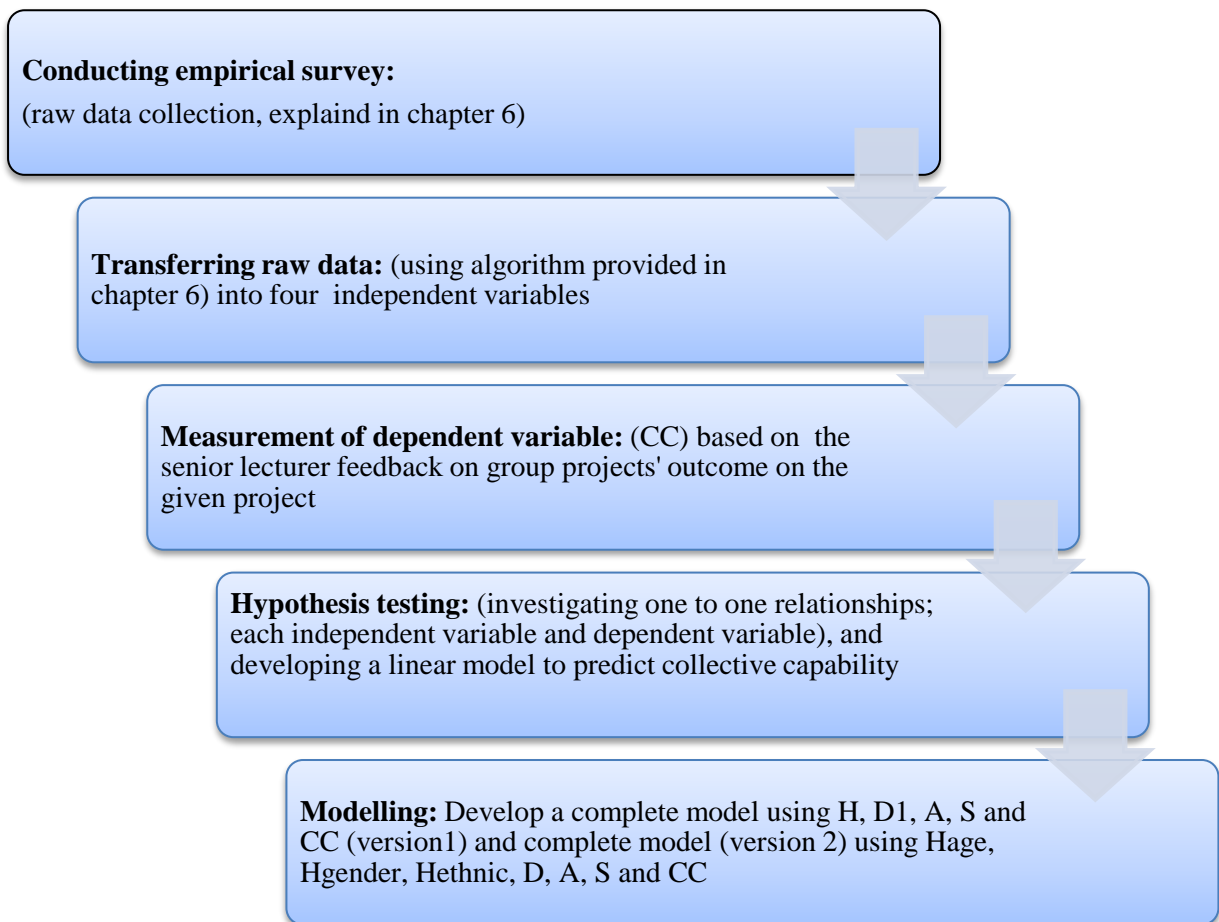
**Conducting empirical survey:**
(raw data collection, explaind in chapter 6)

**Transferring raw data:** (using algorithm provided in chapter 6) into four independent variables

**Measurement of dependent variable:** (CC) based on the senior lecturer feedback on group projects' outcome on the given project

**Hypothesis testing:** (investigating one to one relationships; each independent variable and dependent variable), and developing a linear model to predict collective capability

**Modelling:** Develop a complete model using H, D1, A, S and CC (version1) and complete model (version 2) using Hage, Hgender, Hethnic, D, A, S and CC